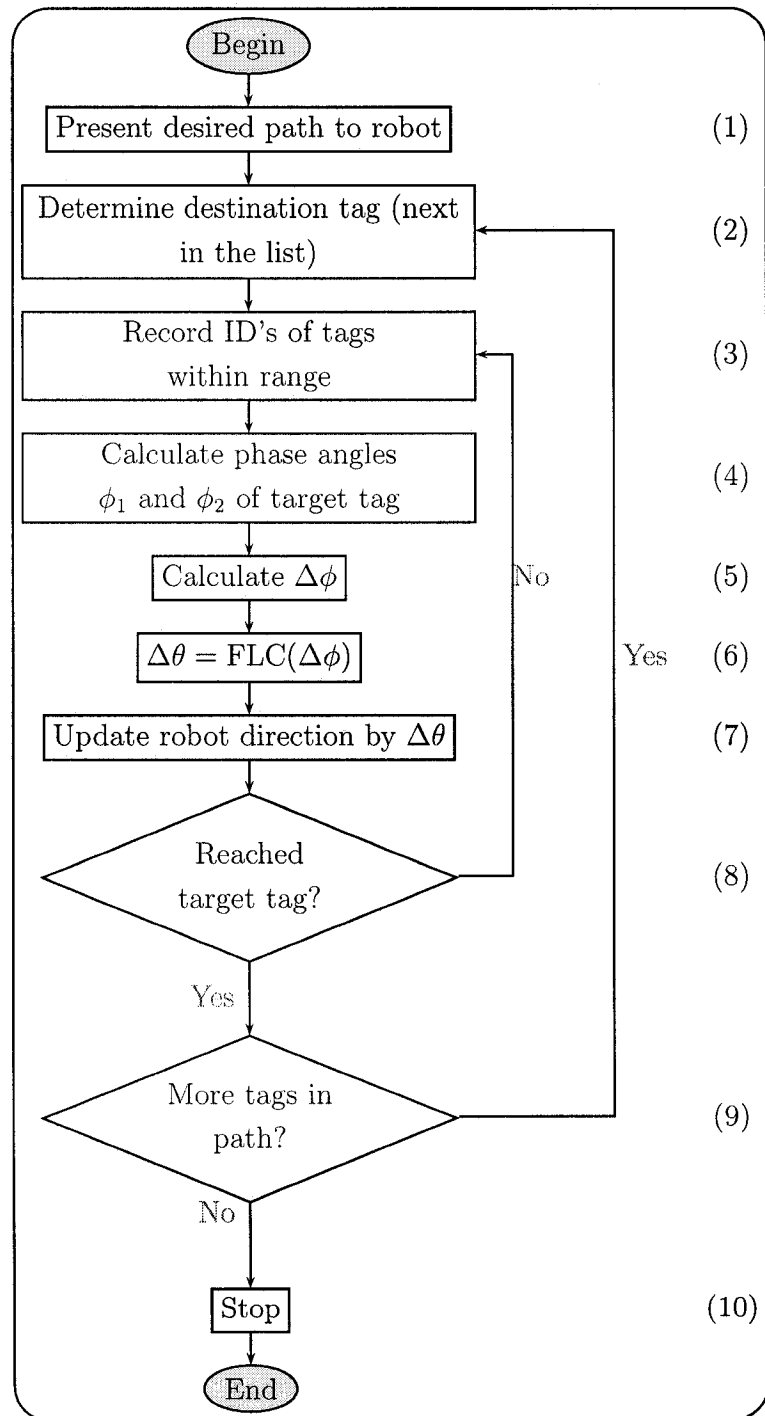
Begin

Present desired path to robot (1)

Determine destination tag (next in the list) (2)

Record ID's of tags within range (3)

Calculate phase angles $\phi_1$ and $\phi_2$ of target tag (4)

Calculate $\Delta\phi$ (5)

No

$\Delta\theta = \text{FLC}(\Delta\phi)$ (6)

Yes

Update robot direction by $\Delta\theta$ (7)

Reached target tag? (8)

Yes

More tags in path? (9)

No

Stop (10)

End